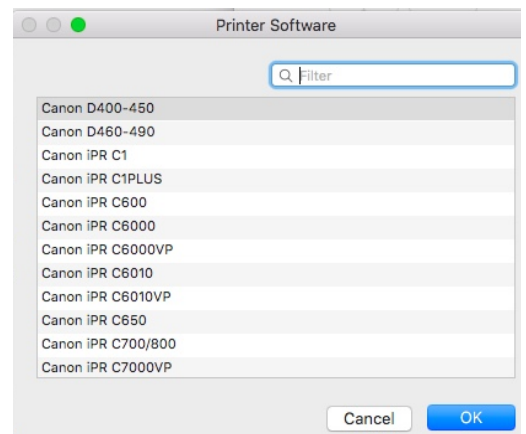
Printer Software

Filter

Canon D400-450
Canon D460-490
Canon iPR C1
Canon iPR C1PLUS
Canon iPR C600
Canon iPR C6000
Canon iPR C6000VP
Canon iPR C6010
Canon iPR C6010VP
Canon iPR C650
Canon iPR C700/800
Canon iPR C7000VP

Cancel
OK